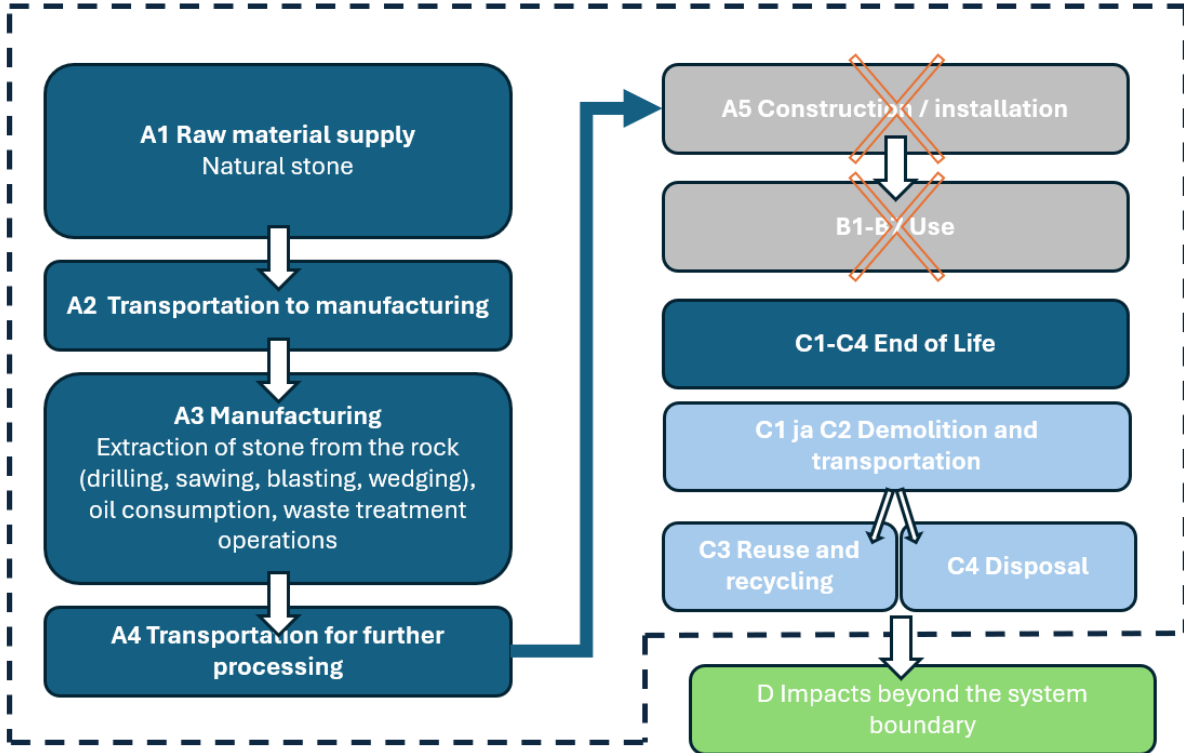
A1 Raw material supply
Natural stone

A2 Transportation to manufacturing

A3 Manufacturing
Extraction of stone from the rock (drilling, sawing, blasting, wedging), oil consumption, waste treatment operations

A4 Transportation for further processing

A5 Construction / installation

B1-B7 Use

C1-C4 End of Life

C1 ja C2 Demolition and transportation

C3 Reuse and recycling

C4 Disposal

D Impacts beyond the system boundary